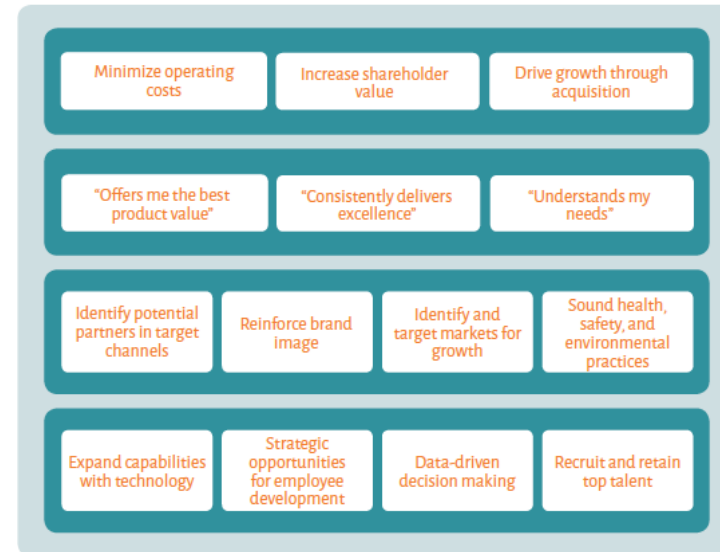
Minimize operating costs

Increase shareholder value

Drive growth through acquisition

"Offers me the best product value"

"Consistently delivers excellence"

"Understands my needs"

Identify potential partners in target channels

Reinforce brand image

Identify and target markets for growth

Sound health, safety, and environmental practices

Expand capabilities with technology

Strategic opportunities for employee development

Data-driven decision making

Recruit and retain top talent